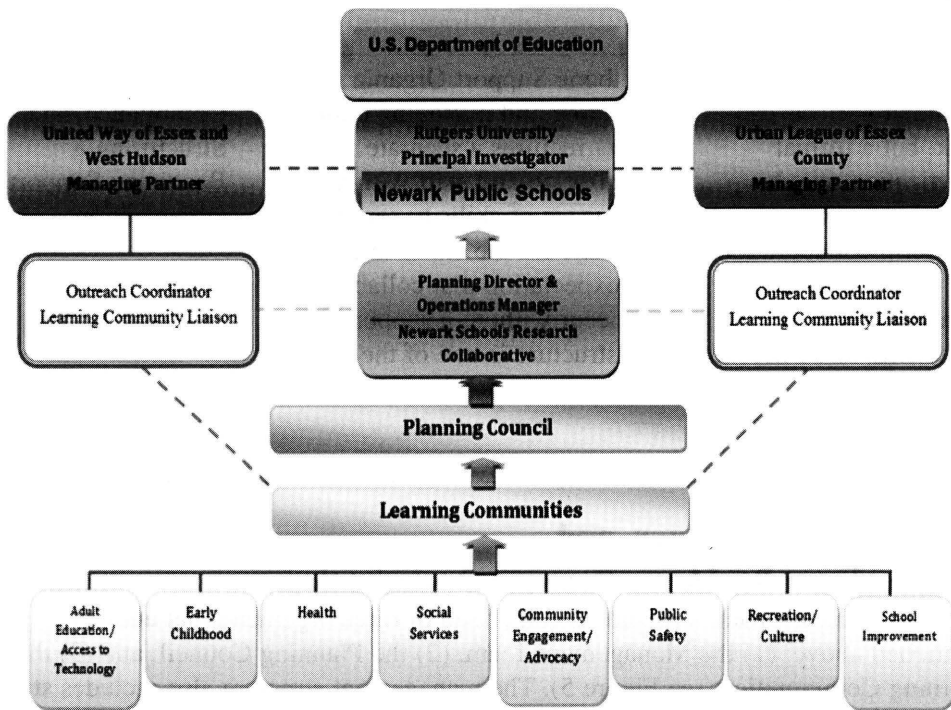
U.S. Department of Education

United Way of Essex and West Hudson Managing Partner

Rutgers University Principal Investigator

Newark Public Schools

Urban League of Essex County Managing Partner

Outreach Coordinator Learning Community Liaison

Planning Director & Operations Manager

Newark Schools Research Collaborative

Outreach Coordinator Learning Community Liaison

Planning Council

Learning Communities

Adult Education/ Access to Technology

Early Childhood

Health

Social Services

Community Engagement/ Advocacy

Public Safety

Recreation/ Culture

School Improvement